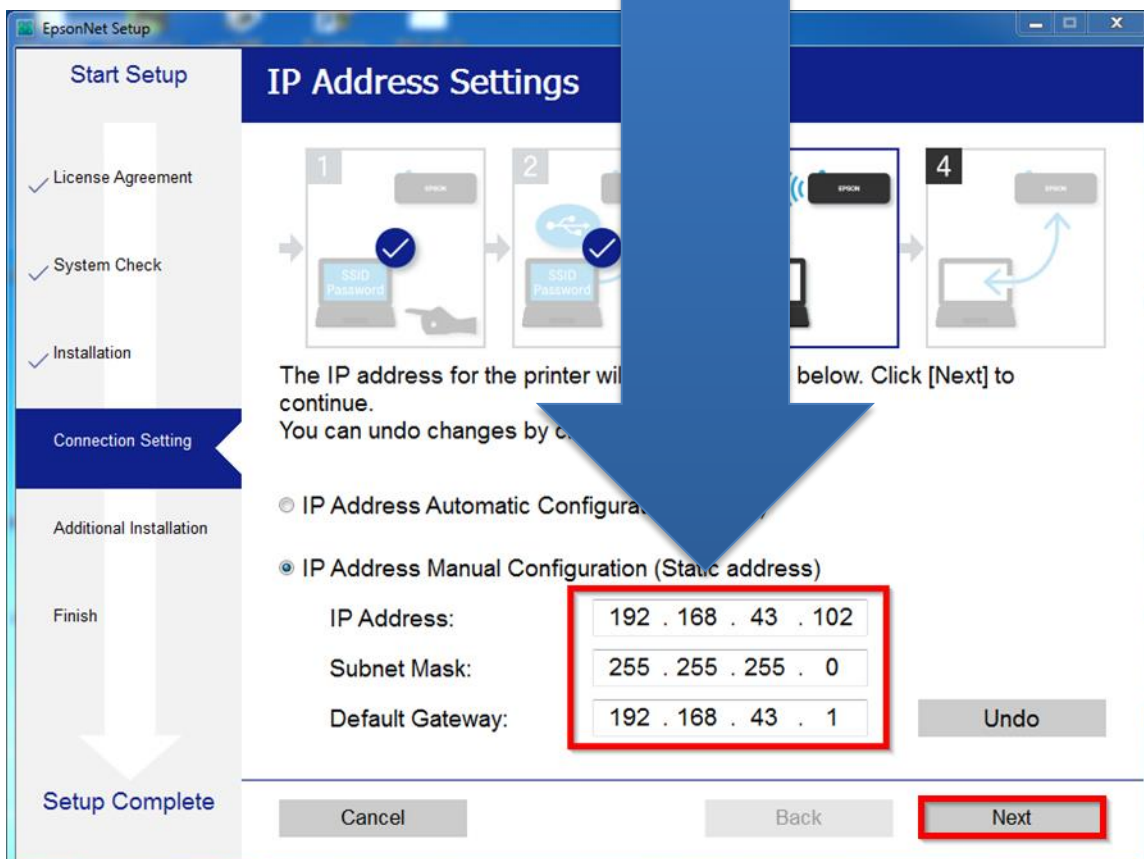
EpsonNet Setup

Start Setup

IP Address Settings

License Agreement

System Check

Installation

Connection Setting

Additional Installation

Finish

Setup Complete

1 2 4

EPSON EPSON EPSON

SSID Password

SSID Password

The IP address for the printer wi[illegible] below. Click [Next] to continue.
You can undo changes by c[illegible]

IP Address Automatic Configura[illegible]

IP Address Manual Configuration (Sta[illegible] address)

IP Address: 192 . 168 . 43 . 102

Subnet Mask: 255 . 255 . 255 . 0

Default Gateway: 192 . 168 . 43 . 1

Undo

Cancel

Back

Next